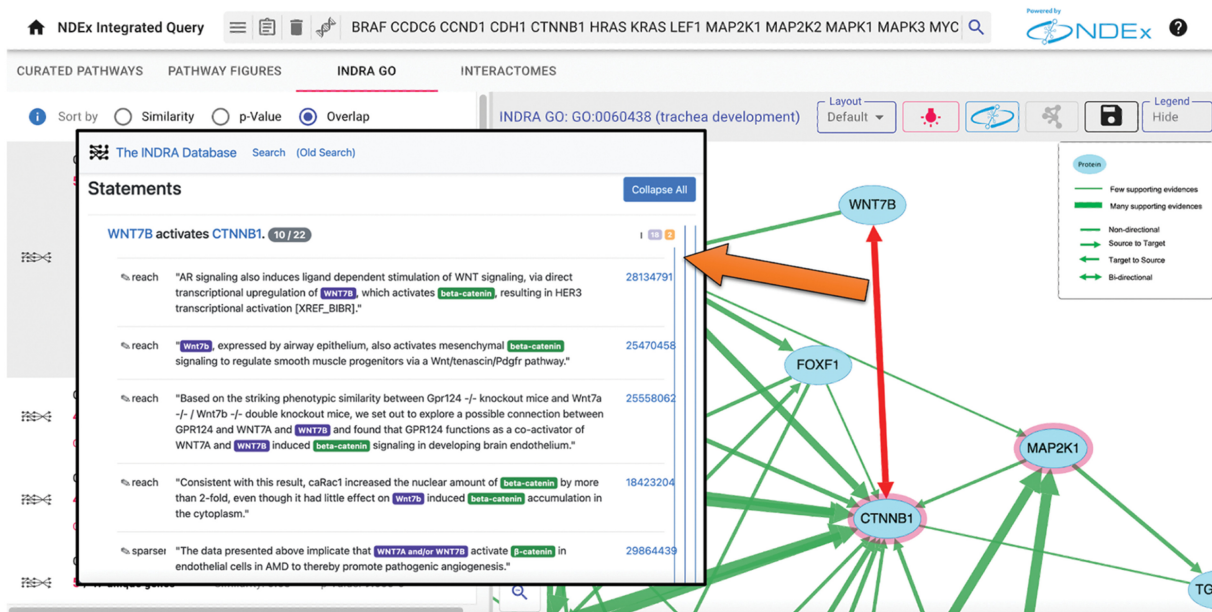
NDEx Integrated Query

BRAF CCDC6 CCND1 CDH1 CTNNB1 HRAS KRAS LEF1 MAP2K1 MAP2K2 MAPK1 MAPK3 MYC

Powered by NDEx

?

CURATED PATHWAYS  PATHWAY FIGURES  INDRA GO  INTERACTOMES

Sort by  Similarity  p-Value  Overlap

INDRA GO: GO:0060438 (trachea development)

Layout
Default

Legend
Hide

The INDRA Database  Search  (Old Search)

Statements

Collapse All

WNT7B activates CTNNB1. 10 / 22

18 2

reach "AR signaling also induces ligand dependent stimulation of WNT signaling, via direct transcriptional upregulation of WNT7B, which activates beta-catenin, resulting in HER3 transcriptional activation [XREF_BIBR]." 28134791

reach "Wnt7b, expressed by airway epithelium, also activates mesenchymal beta-catenin signaling to regulate smooth muscle progenitors via a Wnt/tenascin/Pdgfr pathway." 25470458

reach "Based on the striking phenotypic similarity between Gpr124 -/- knockout mice and Wnt7a -/- / Wnt7b -/- double knockout mice, we set out to explore a possible connection between GPR124 and WNT7A and WNT7B and found that GPR124 functions as a co-activator of WNT7A and WNT7B induced beta-catenin signaling in developing brain endothelium." 25558062

reach "Consistent with this result, caRac1 increased the nuclear amount of beta-catenin by more than 2-fold, even though it had little effect on Wnt7b induced beta-catenin accumulation in the cytoplasm." 18423204

sparser "The data presented above implicate that WNT7A and/or WNT7B activate β-catenin in endothelial cells in AMD to thereby promote pathogenic angiogenesis." 29864439

Protein
Few supporting evidences
Many supporting evidences
Non-directional
Source to Target
Target to Source
Bi-directional

WNT7B
FOXF1
MAP2K1
CTNNB1
TG